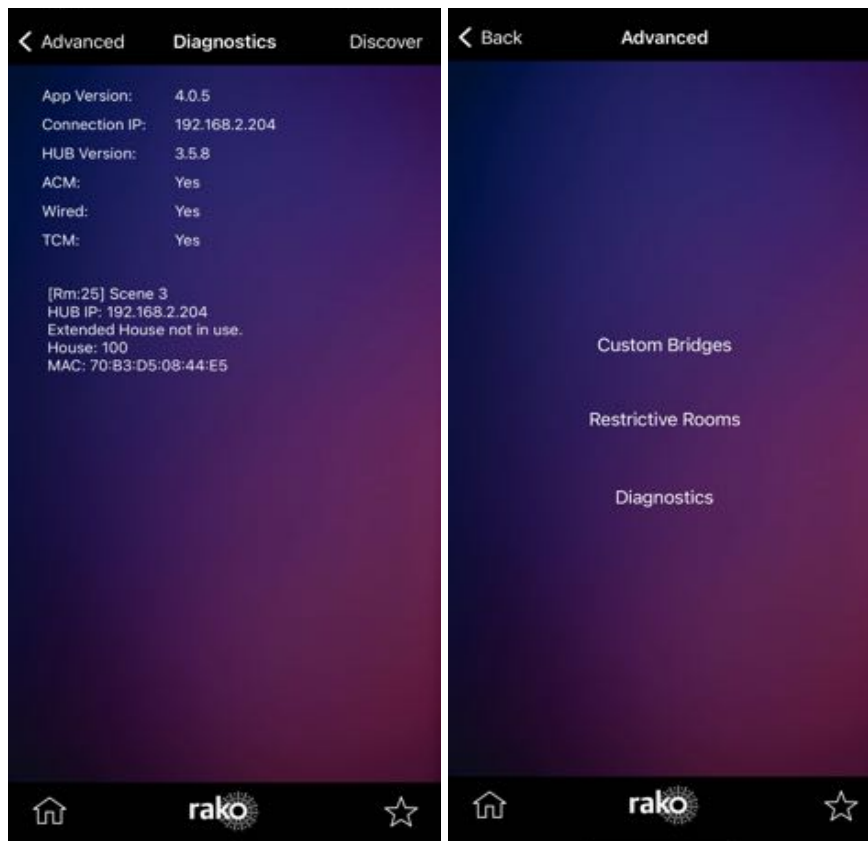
< Advanced Diagnostics Discover

| | |
|---|---|
| App Version: | 4.0.5 |
| Connection IP: | 192.168.2.204 |
| HUB Version: | 3.5.8 |
| ACM: | Yes |
| Wired: | Yes |
| TCM: | Yes |

[Rm:25] Scene 3
HUB IP: 192.168.2.204
Extended House not in use.
House: 100
MAC: 70:B3:D5:08:44:E5

rako

< Back Advanced

Custom Bridges

Restrictive Rooms

Diagnostics

rako